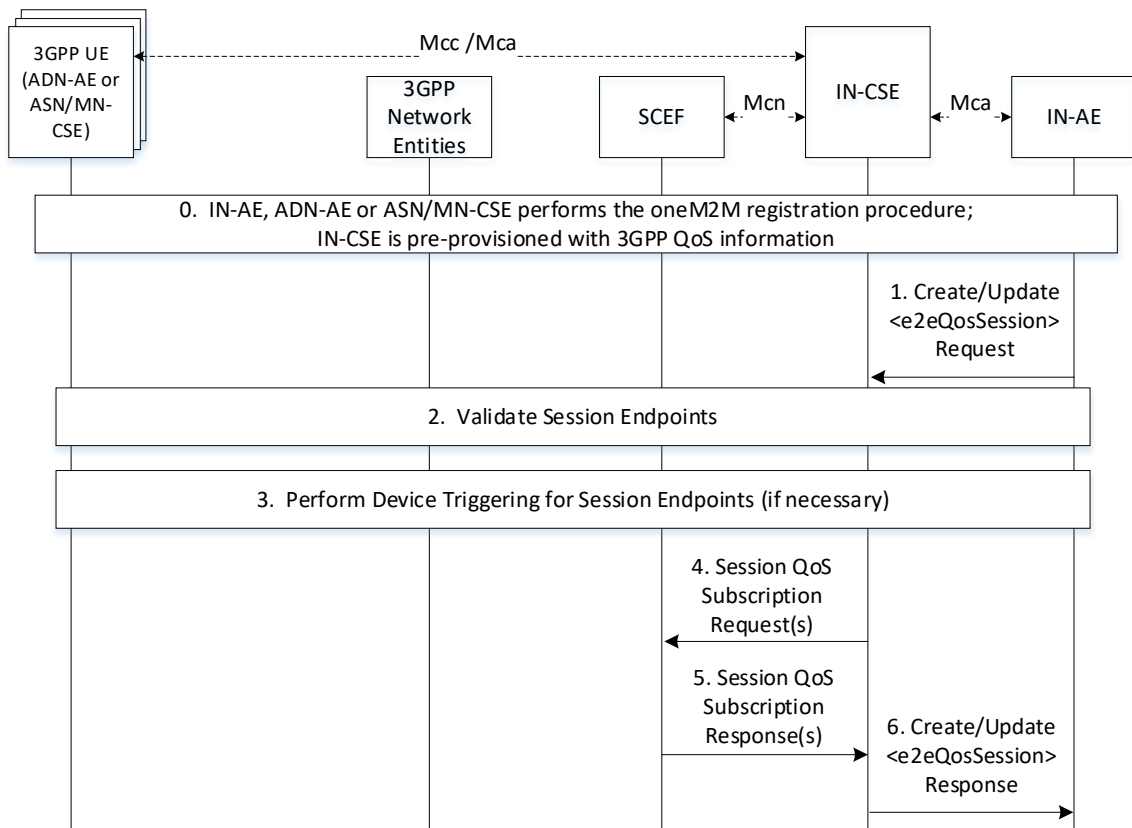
3GPP UE (ADN-AE or ASN/MN-CSE)

Mcc /Mca

3GPP Network Entities

SCEF

Mcn

IN-CSE

Mca

IN-AE

0. IN-AE, ADN-AE or ASN/MN-CSE performs the oneM2M registration procedure; IN-CSE is pre-provisioned with 3GPP QoS information

1. Create/Update <e2eQosSession> Request

2. Validate Session Endpoints

3. Perform Device Triggering for Session Endpoints (if necessary)

4. Session QoS Subscription Request(s)

5. Session QoS Subscription Response(s)

6. Create/Update <e2eQosSession> Response